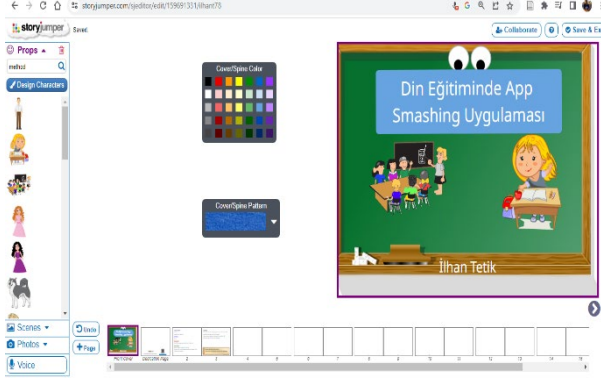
storyjumper.com/sjeditor/edit/159691331/ilhan78

storyjumper

Saved

Collaborate

?

Save & Ex

Props

method

Design Characters

Cover/Spine Color

Cover/Spine Pattern

Din Eğitiminde App Smashing Uygulaması

İlhan Tetik

Scenes

Photos

Voice

Undo

Page

Front Cover

Dedication Page

1

2

3

4

5

6

7

8

9

10

11

12

13

14

15